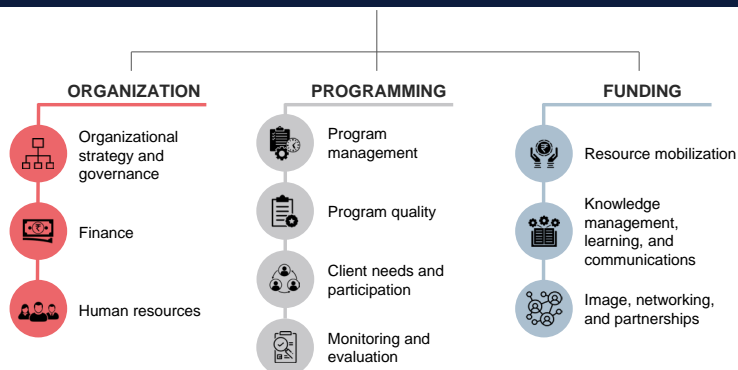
ORGANIZATION

Organizational strategy and governance

Finance

Human resources

PROGRAMMING

Program management

Program quality

Client needs and participation

Monitoring and evaluation

FUNDING

Resource mobilization

Knowledge management, learning, and communications

Image, networking, and partnerships